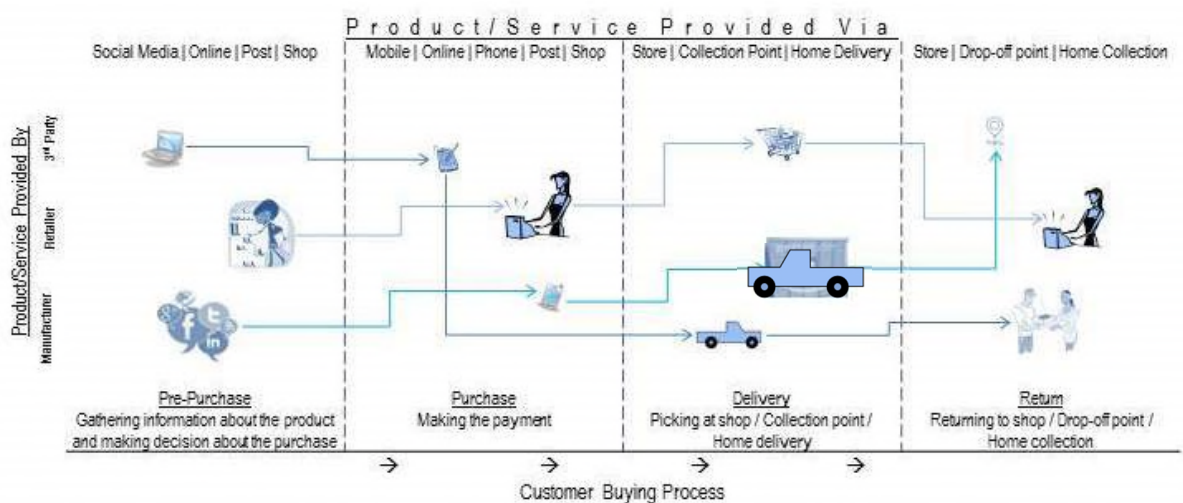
Product/Service Provided Via

Social Media | Online | Post | Shop

Mobile | Online | Phone | Post | Shop

Store | Collection Point | Home Delivery

Store | Drop-off point | Home Collection

Product/Service Provided By

3rd Party

Retailer

Manufacturer

Pre-Purchase
Gathering information about the product and making decision about the purchase

Purchase
Making the payment

Delivery
Picking at shop / Collection point / Home delivery

Return
Returning to shop / Drop-off point / Home collection

→ → → →

Customer Buying Process